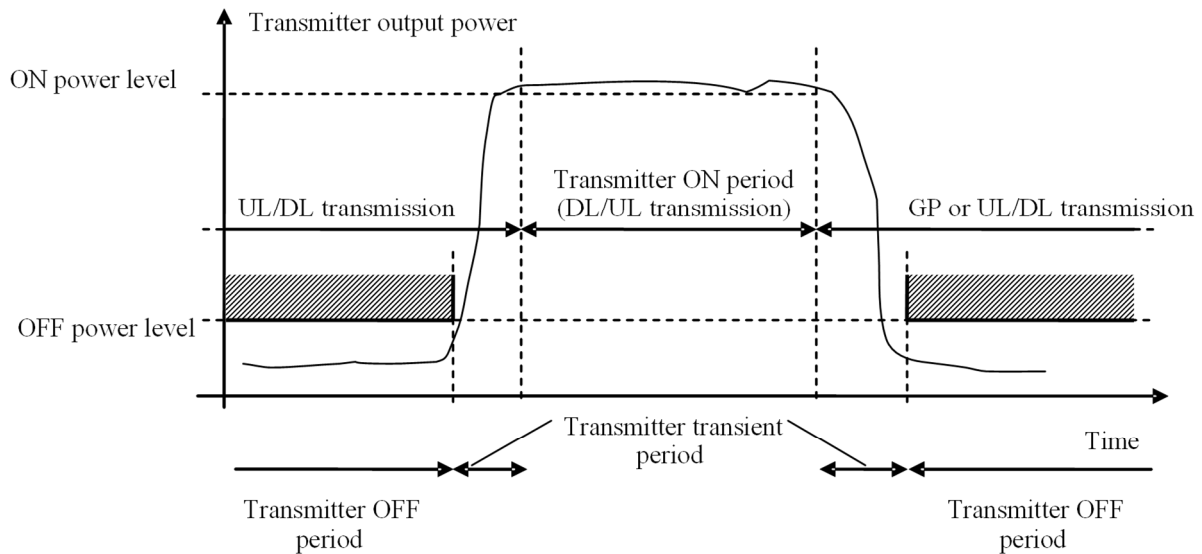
Transmitter output power

ON power level

Transmitter ON period (DL/UL transmission)

UL/DL transmission

GP or UL/DL transmission

OFF power level

Transmitter transient period

Time

Transmitter OFF period

Transmitter OFF period